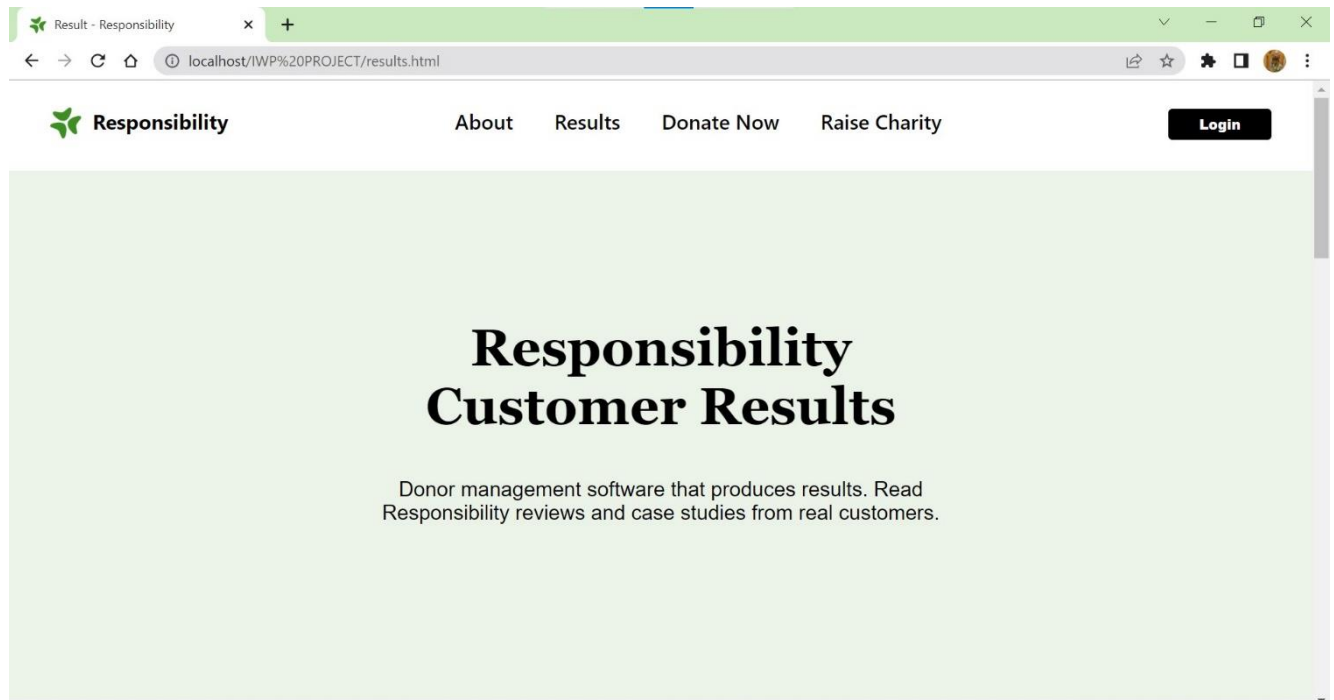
Result - Responsibility ×  +

localhost/IWP%20PROJECT/results.html

Responsibility

About  Results  Donate Now  Raise Charity

Login

Responsibility Customer Results

Donor management software that produces results. Read Responsibility reviews and case studies from real customers.